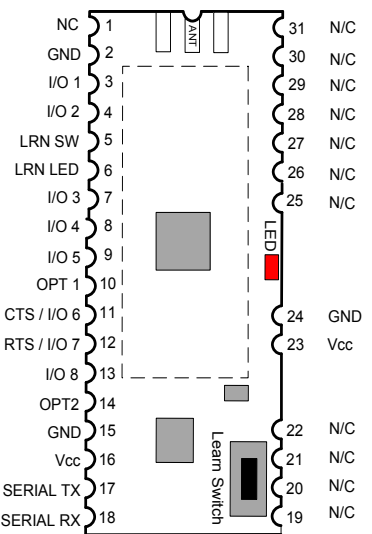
NC 1
GND 2
I/O 1 3
I/O 2 4
LRN SW 5
LRN LED 6
I/O 3 7
I/O 4 8
I/O 5 9
OPT 1 10
CTS / I/O 6 11
RTS / I/O 7 12
I/O 8 13
OPT2 14
GND 15
Vcc 16
SERIAL TX 17
SERIAL RX 18

ANT
LED
Learn Switch

31 N/C
30 N/C
29 N/C
28 N/C
27 N/C
26 N/C
25 N/C
24 GND
23 Vcc
22 N/C
21 N/C
20 N/C
19 N/C